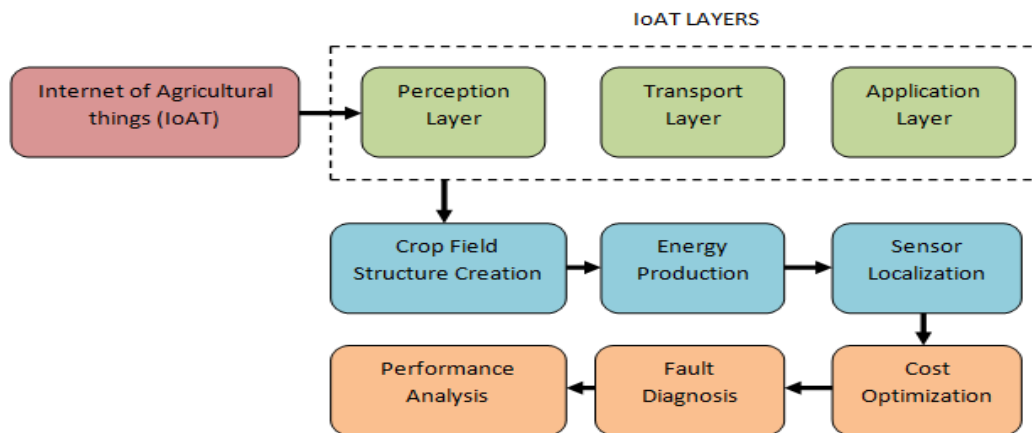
IoAT LAYERS

Internet of Agricultural things (IoAT)

Perception Layer

Transport Layer

Application Layer

Crop Field Structure Creation

Energy Production

Sensor Localization

Cost Optimization

Fault Diagnosis

Performance Analysis